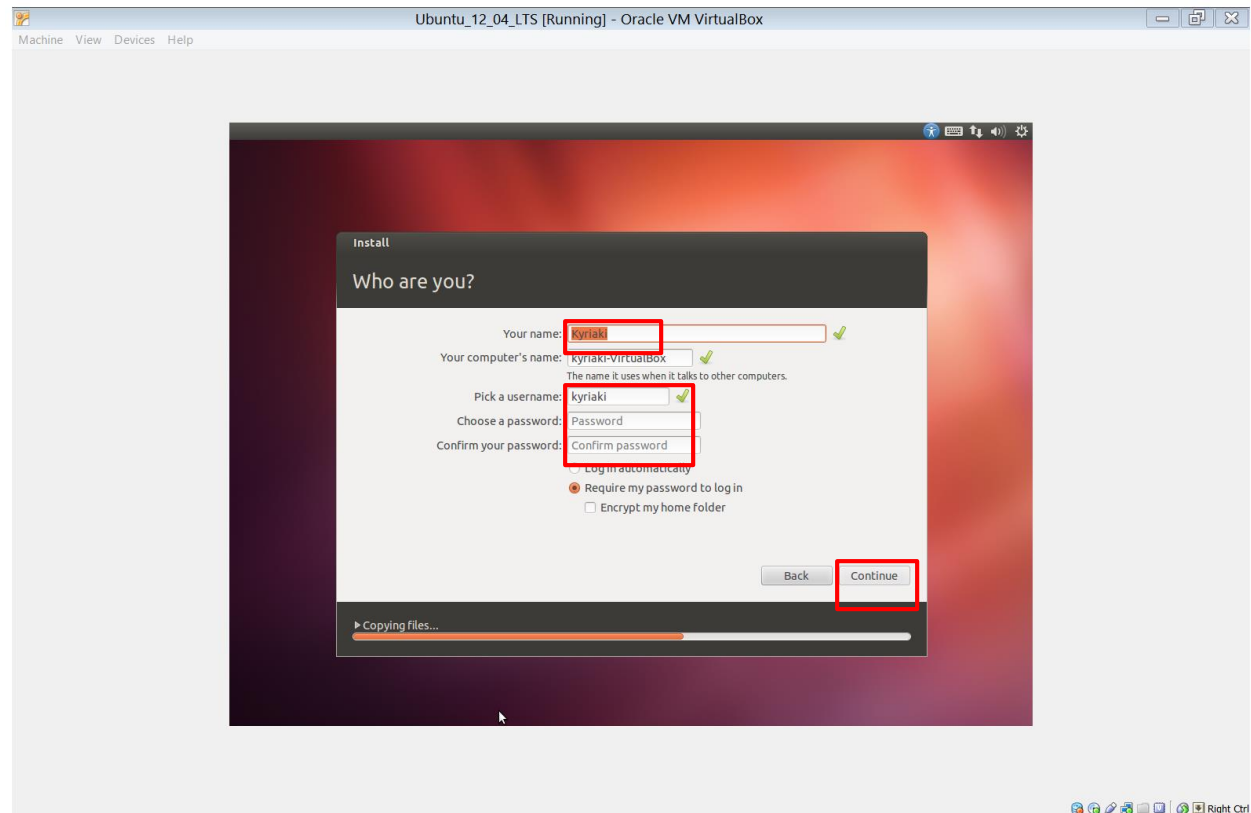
Ubuntu_12_04_LTS [Running] - Oracle VM VirtualBox

Machine View Devices Help

Install

Who are you?

Your name: Kyriaki

Your computer's name: kyriaki-VirtualBox

The name it uses when it talks to other computers.

Pick a username: kyriaki

Choose a password: Password

Confirm your password: Confirm password

Log in automatically

Require my password to log in

Encrypt my home folder

Back

Continue

Copying files...

Right Ctrl